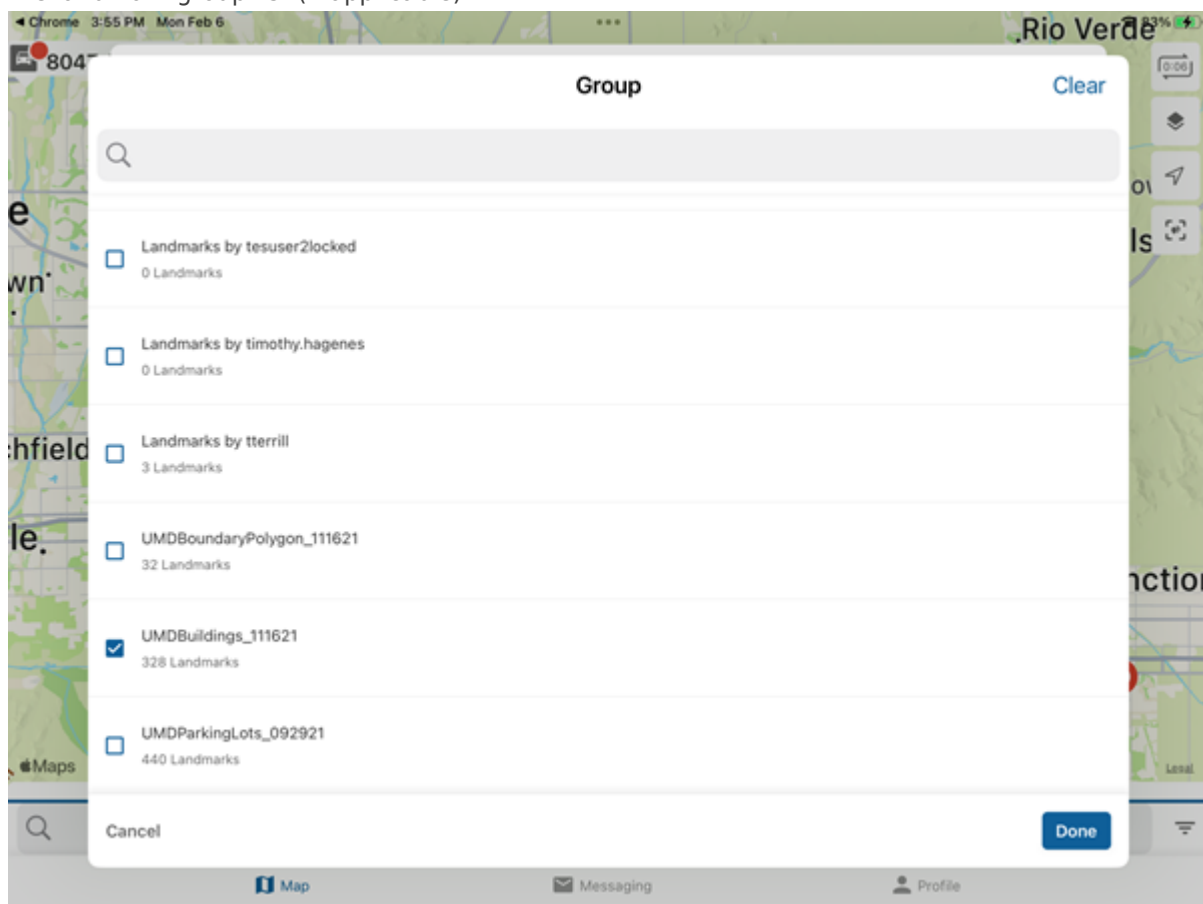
◀ Chrome 3:55 PM Mon Feb 6

Rio Verde

804

0:06

Group

Clear

e

wn

Is

Landmarks by tesuser2locked
0 Landmarks

Landmarks by timothy.hagenes
0 Landmarks

chfield

Landmarks by tterrill
3 Landmarks

le.

UMDBoundaryPolygon_111621
32 Landmarks

nctio

UMDBuildings_111621
328 Landmarks

UMDParkingLots_092921
440 Landmarks

Maps

Legal

Cancel

Done

Map

Messaging

Profile